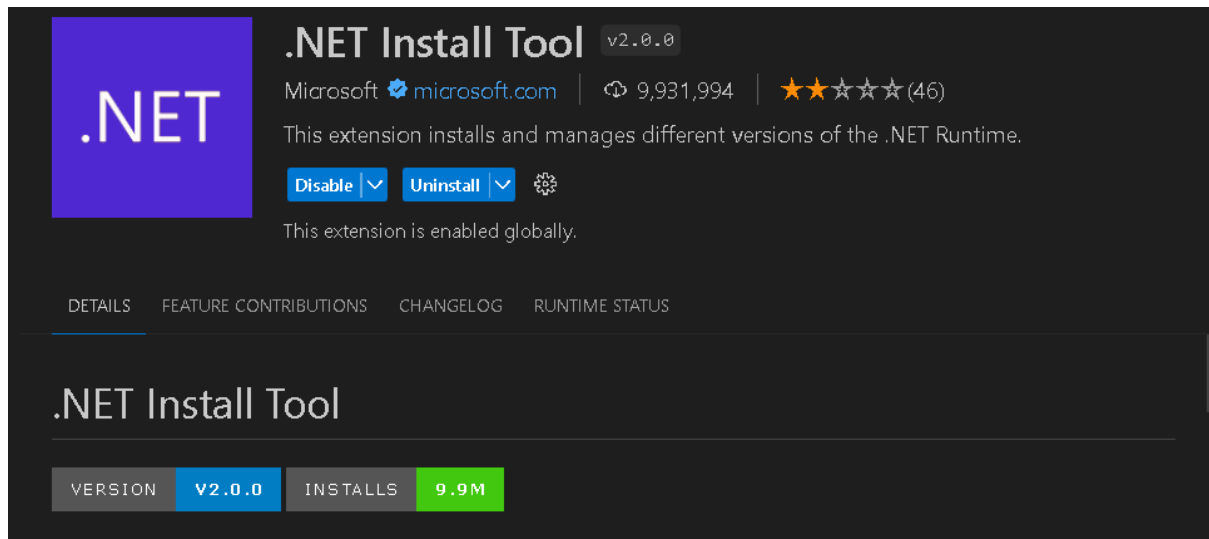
.NET

.NET Install Tool v2.0.0

Microsoft microsoft.com | 9,931,994 | (46)

This extension installs and manages different versions of the .NET Runtime.

Disable Uninstall

This extension is enabled globally.

DETAILS FEATURE CONTRIBUTIONS CHANGELOG RUNTIME STATUS

.NET Install Tool

VERSION V2.0.0 INSTALLS 9.9M